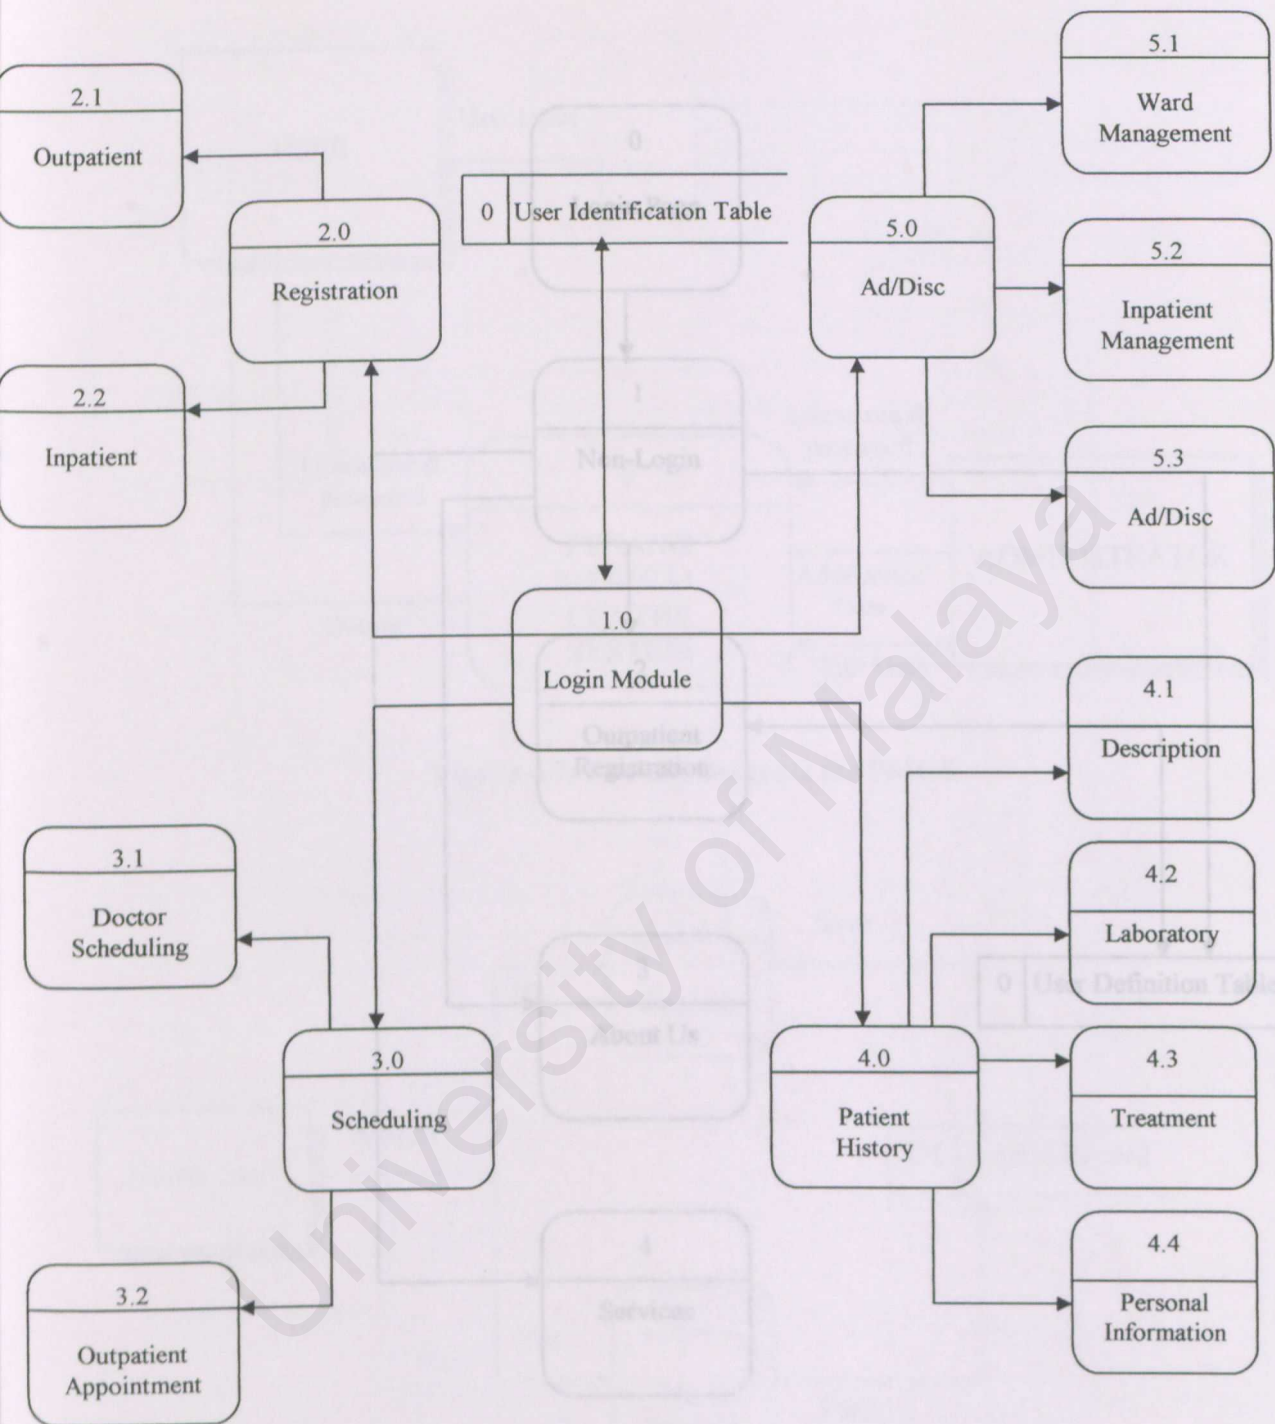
2.1
Outpatient

2.0
Registration

2.2
Inpatient

0 User Identification Table

5.0
Ad/Disc

5.1
Ward Management

5.2
Inpatient Management

5.3
Ad/Disc

1.0
Login Module

4.1
Description

4.2
Laboratory

4.3
Treatment

4.4
Personal Information

4.0
Patient History

3.1
Doctor Scheduling

3.0
Scheduling

3.2
Outpatient Appointment

University of Malaya